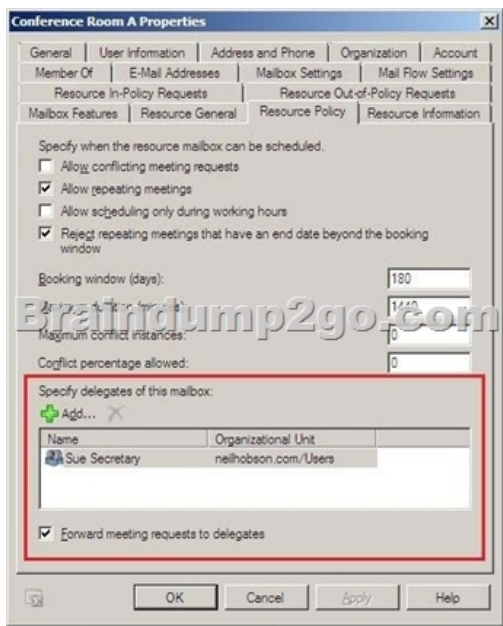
Conference Room A Properties

General | User Information | Address and Phone | Organization | Account
Member Of | E-Mail Addresses | Mailbox Settings | Mail Flow Settings
Resource In-Policy Requests | Resource Out-of-Policy Requests
Mailbox Features | Resource General | Resource Policy | Resource Information

Specify when the resource mailbox can be scheduled.

☐ Allow conflicting meeting requests
☑ Allow repeating meetings
☐ Allow scheduling only during working hours
☑ Reject repeating meetings that have an end date beyond the booking window

Booking window (days): 180

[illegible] 1440

Braindump2go.com

Maximum conflict instances: 0

Conflict percentage allowed: 0

Specify delegates of this mailbox:

Add...

| Name | Organizational Unit |
|---|---|
| Sue Secretary | neilhobson.com/Users |

☑ Forward meeting requests to delegates

OK | Cancel | Apply | Help